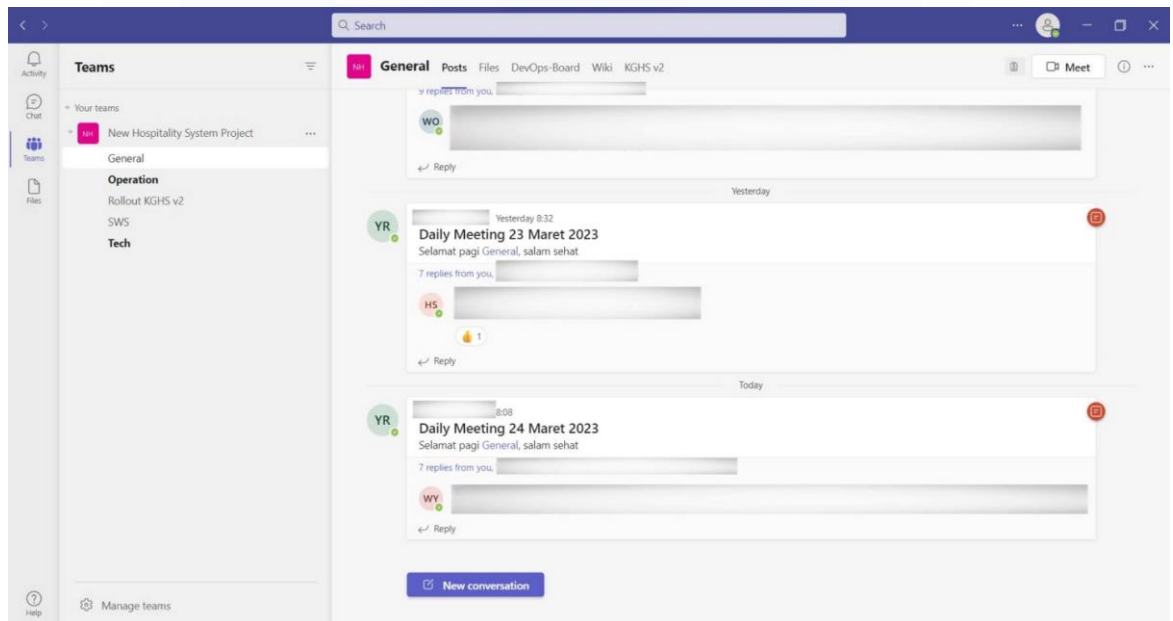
Search

Activity
Chat
Teams
Files
Help

Teams

Your teams
NH New Hospitality System Project ...
General
Operation
Rollout KGHS v2
SWS
Tech

Manage teams

NH General Posts Files DevOps-Board Wiki KGHS v2

Meet

9 replies from you,
WO
Reply

Yesterday

YR Yesterday 8:32
Daily Meeting 23 Maret 2023
Selamat pagi General, salam sehat
7 replies from you,
HS
1
Reply

Today

YR 8:08
Daily Meeting 24 Maret 2023
Selamat pagi General, salam sehat
7 replies from you,
WY
Reply

New conversation